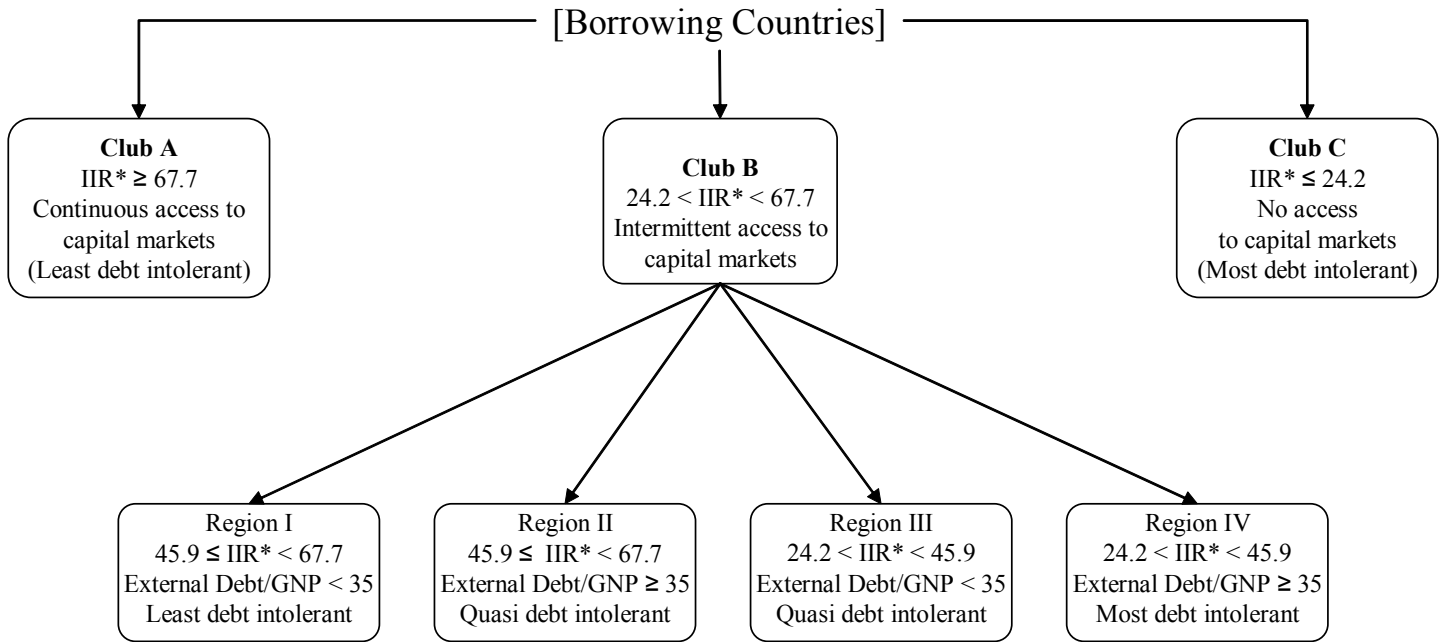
[Borrowing Countries]

**Club A**
IIR* ≥ 67.7
Continuous access to capital markets
(Least debt intolerant)

**Club B**
24.2 < IIR* < 67.7
Intermittent access to capital markets

**Club C**
IIR* ≤ 24.2
No access to capital markets
(Most debt intolerant)

Region I
45.9 ≤ IIR* < 67.7
External Debt/GNP < 35
Least debt intolerant

Region II
45.9 ≤ IIR* < 67.7
External Debt/GNP ≥ 35
Quasi debt intolerant

Region III
24.2 < IIR* < 45.9
External Debt/GNP < 35
Quasi debt intolerant

Region IV
24.2 < IIR* < 45.9
External Debt/GNP ≥ 35
Most debt intolerant